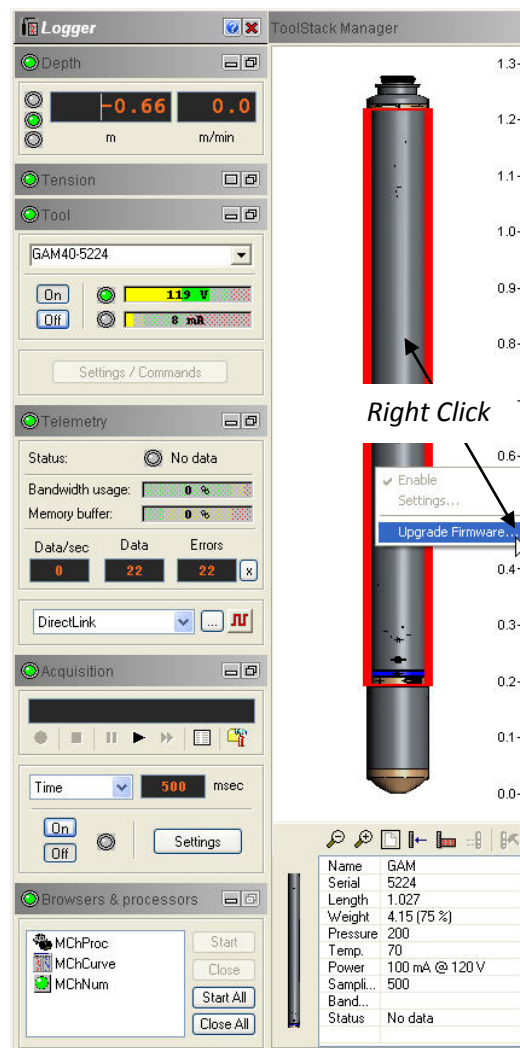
Logger

Depth

-0.66 0.0
m m/min

Tension

Tool

GAM40-5224

On 119 V
Off 8 mA

Settings / Commands

Telemetry

Status: No data

Bandwidth usage: 0 %

Memory buffer: 0 %

Data/sec Data Errors
0 22 22 x

DirectLink ...

Acquisition

Time 500 msec

On
Off Settings

Browsers & processors

MChProc
MChCurve
MChNum

Start
Close
Start All
Close All

ToolStack Manager

1.3
1.2
1.1
1.0
0.9
0.8
0.6
0.4
0.3
0.2
0.1
0.0

Right Click

Enable
Settings...
Upgrade Firmware...

| Name | GAM |
|---|---|
| Serial | 5224 |
| Length | 1.027 |
| Weight | 4.15 (75 %) |
| Pressure | 200 |
| Temp. | 70 |
| Power | 100 mA @ 120 V |
| Sampli... | 500 |
| Band... | |
| Status | No data |